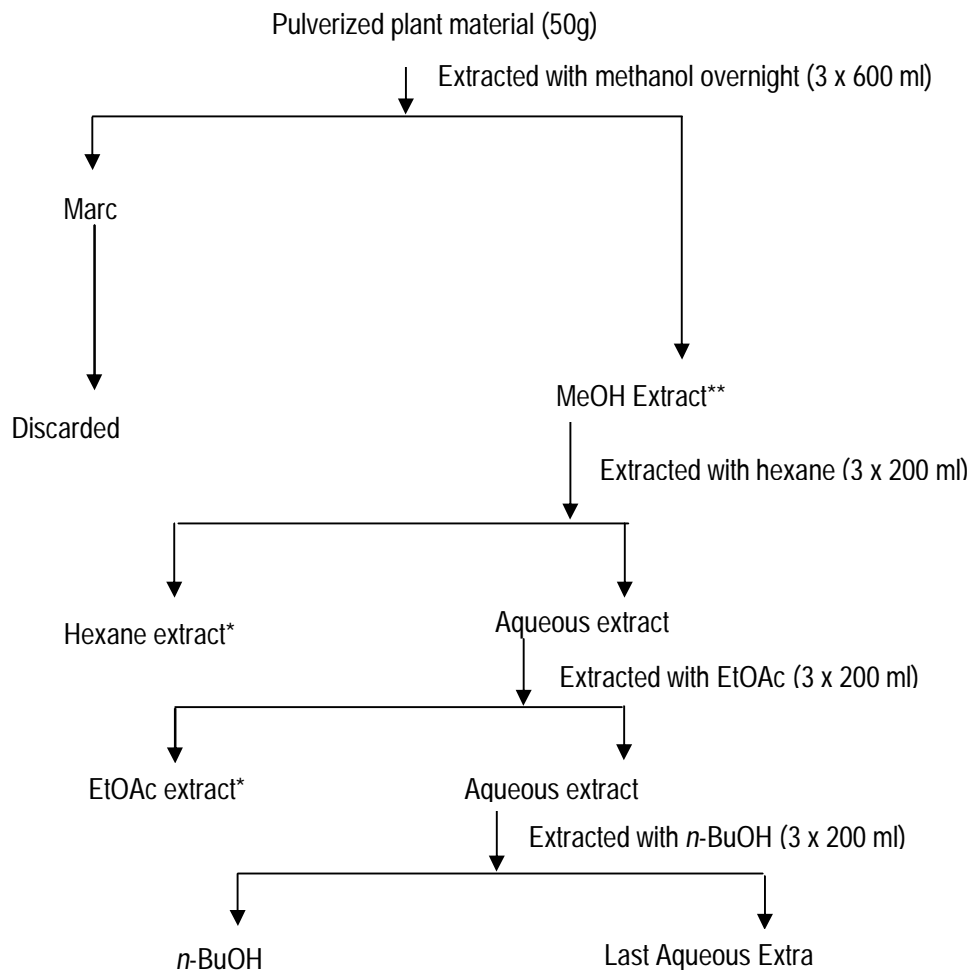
Pulverized plant material (50g)

Extracted with methanol overnight (3 x 600 ml)

Marc

Discarded

MeOH Extract**

Extracted with hexane (3 x 200 ml)

Hexane extract*

Aqueous extract

Extracted with EtOAc (3 x 200 ml)

EtOAc extract*

Aqueous extract

Extracted with *n*-BuOH (3 x 200 ml)

*n*-BuOH

Last Aqueous Extra